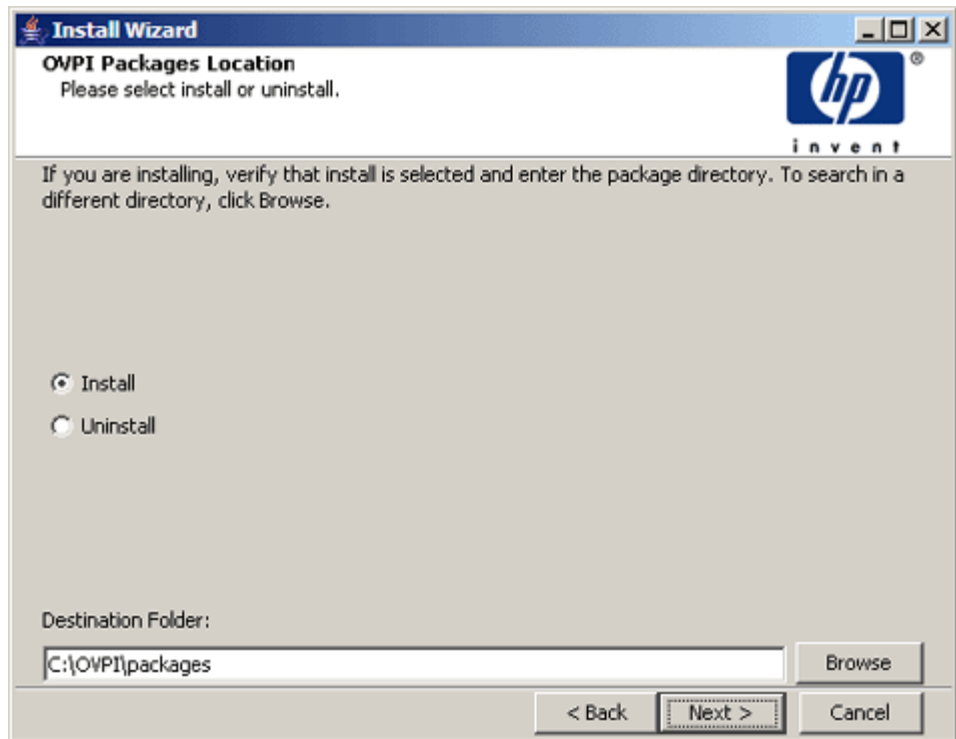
Install Wizard

OVPI Packages Location
Please select install or uninstall.

hp
invent

If you are installing, verify that install is selected and enter the package directory. To search in a different directory, click Browse.

Install

Uninstall

Destination Folder:

C:\OVPI\packages

Browse

< Back

Next >

Cancel